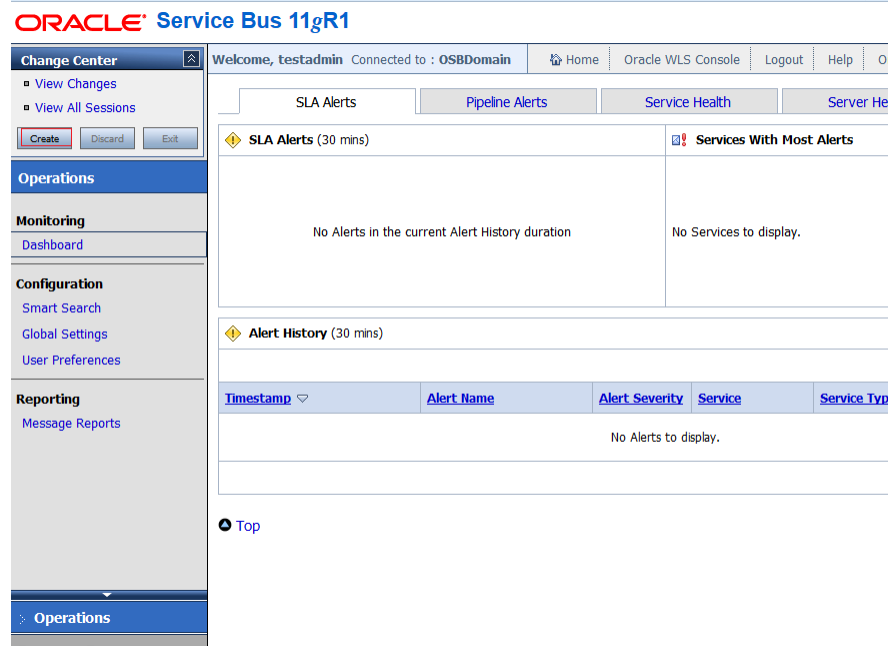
ORACLE® Service Bus 11gR1

Change Center
View Changes
View All Sessions
Create Discard Exit

Operations

Monitoring
Dashboard

Configuration
Smart Search
Global Settings
User Preferences

Reporting
Message Reports

Operations

Welcome, testadmin Connected to : OSBDomain
Home Oracle WLS Console Logout Help O

SLA Alerts | Pipeline Alerts | Service Health | Server He

SLA Alerts (30 mins)
No Alerts in the current Alert History duration

Services With Most Alerts
No Services to display.

Alert History (30 mins)

| Timestamp | Alert Name | Alert Severity | Service | Service Typ |
|---|---|---|---|---|
| No Alerts to display. | | | | |

Top